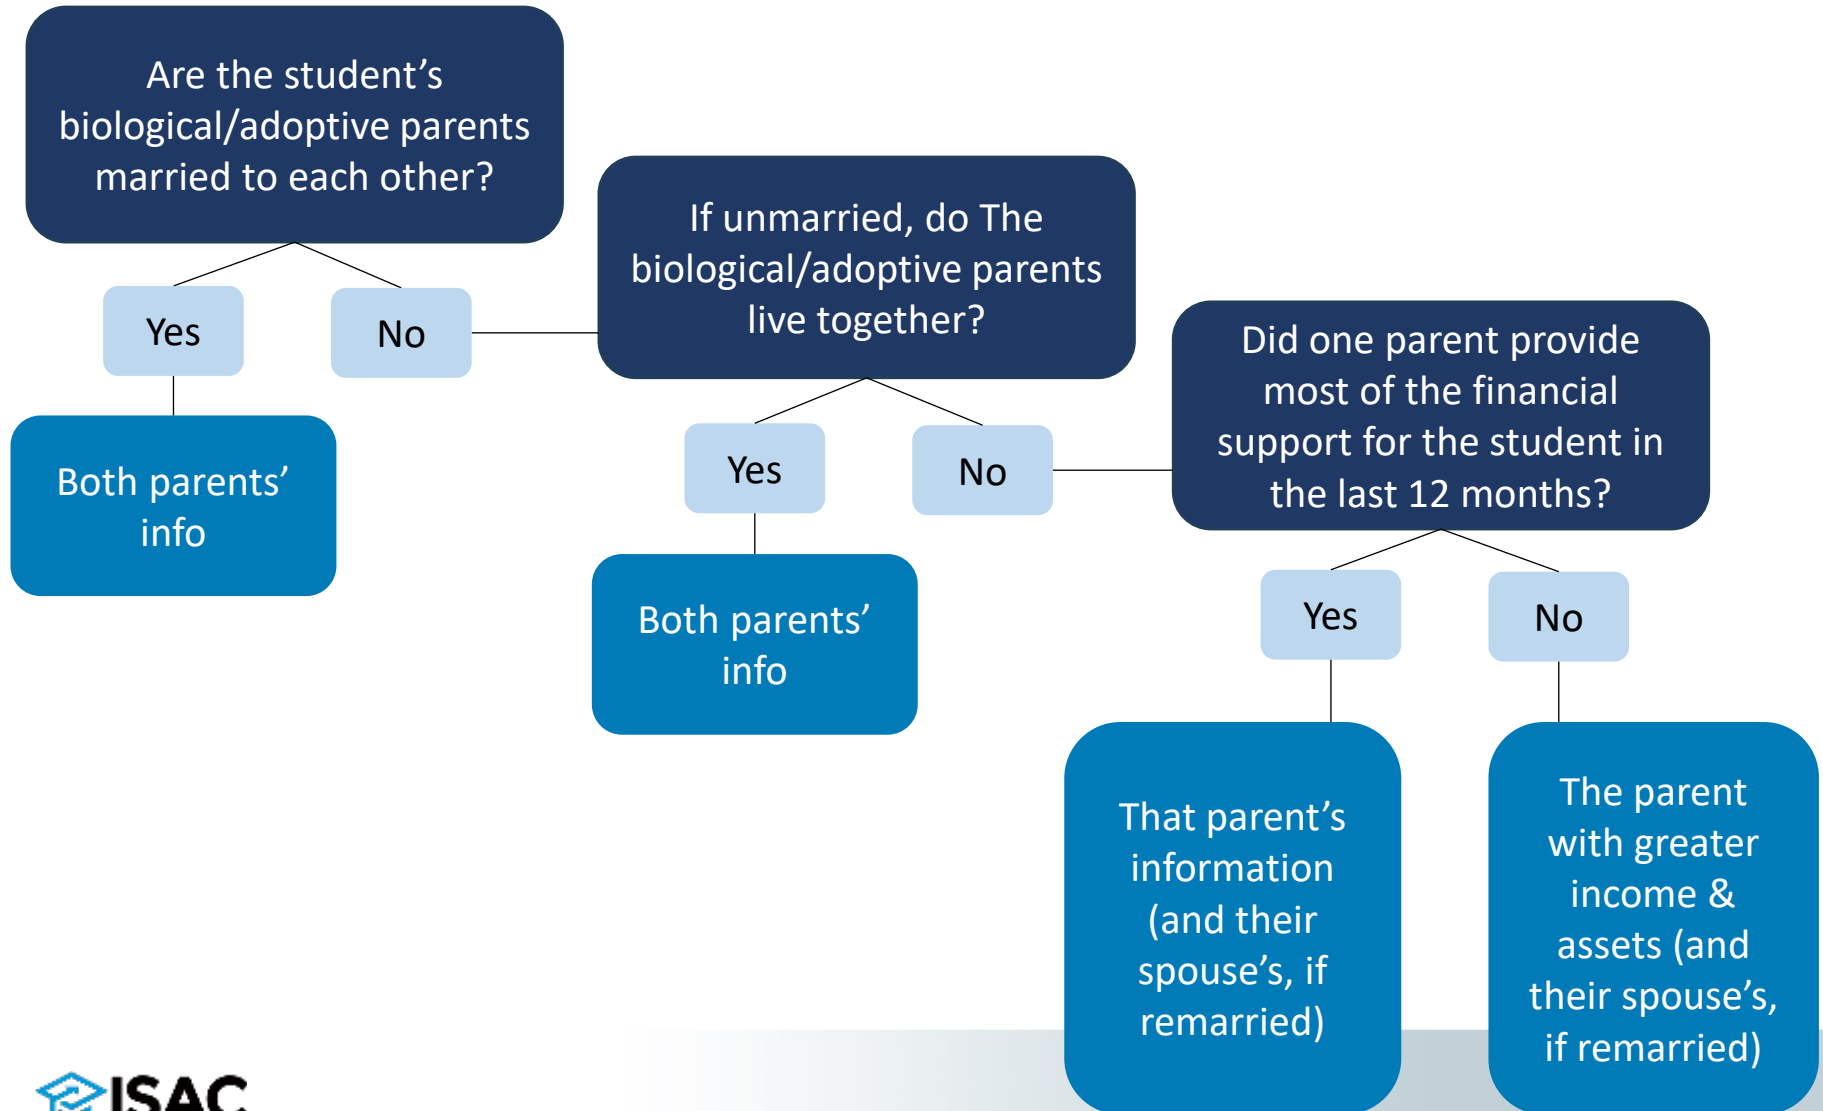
Are the student’s biological/adoptive parents married to each other?

Yes

No

Both parents’ info

If unmarried, do The biological/adoptive parents live together?

Yes

No

Both parents’ info

Did one parent provide most of the financial support for the student in the last 12 months?

Yes

No

That parent’s information (and their spouse’s, if remarried)

The parent with greater income & assets (and their spouse’s, if remarried)

ISAC